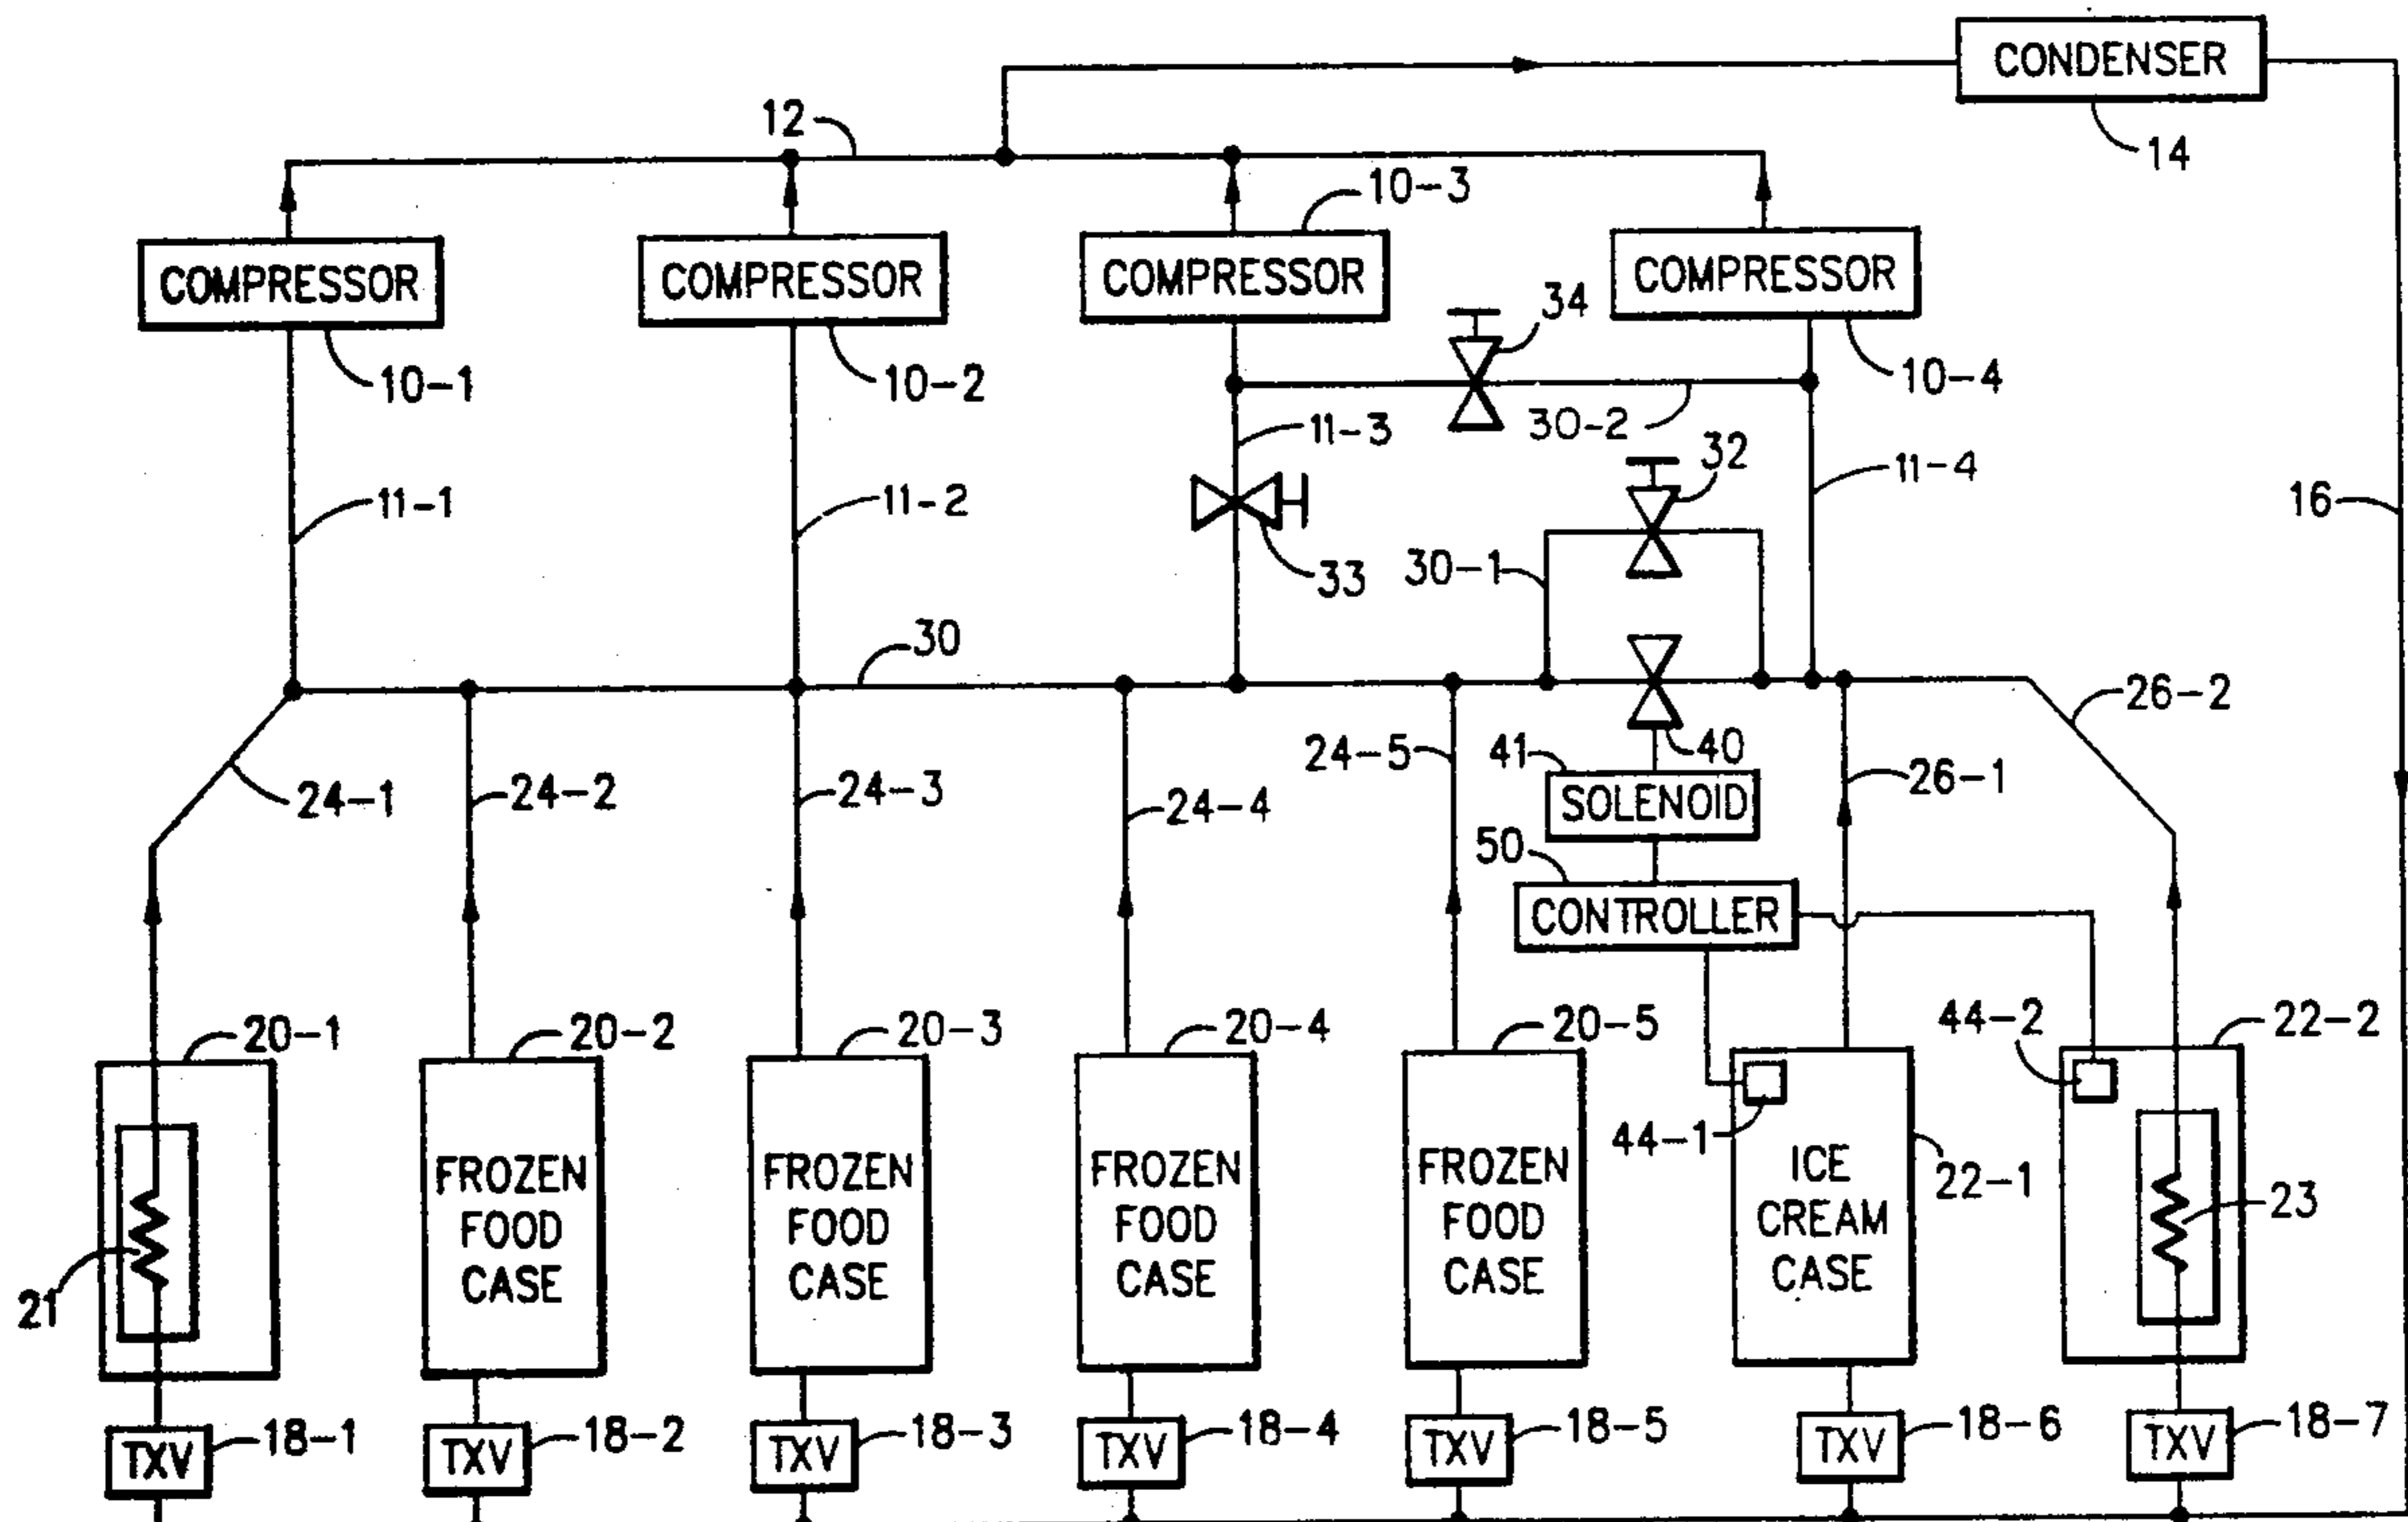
CONDENSER
12
14
10–3
COMPRESSOR
COMPRESSOR
COMPRESSOR
COMPRESSOR
34
10–1
10–2
10–4
11–3
30–2
32
11–1
11–2
11–4
16
33
30–1
30
26–2
24–5
41
40
24–1
24–2
24–3
24–4
SOLENOID
26–1
50
CONTROLLER
20–1
20–2
20–3
20–4
20–5
44–2
22–2
FROZEN FOOD CASE
FROZEN FOOD CASE
FROZEN FOOD CASE
FROZEN FOOD CASE
44–1
ICE CREAM CASE
22–1
23
21
TXV
18–1
TXV
18–2
TXV
18–3
TXV
18–4
TXV
18–5
TXV
18–6
TXV
18–7